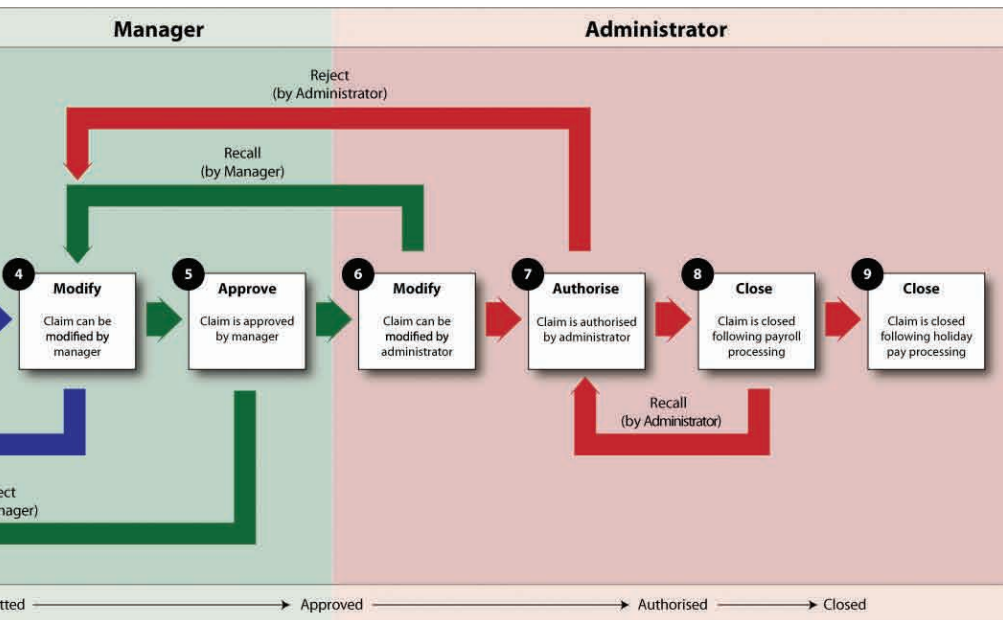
Manager

Administrator

Reject
(by Administrator)

Recall
(by Manager)

4
Modify
Claim can be modified by manager

5
Approve
Claim is approved by manager

6
Modify
Claim can be modified by administrator

7
Authorise
Claim is authorised by administrator

8
Close
Claim is closed following payroll processing

9
Close
Claim is closed following holiday pay processing

Recall
(by Administrator)

ject
nager)

tted → Approved → Authorised → Closed